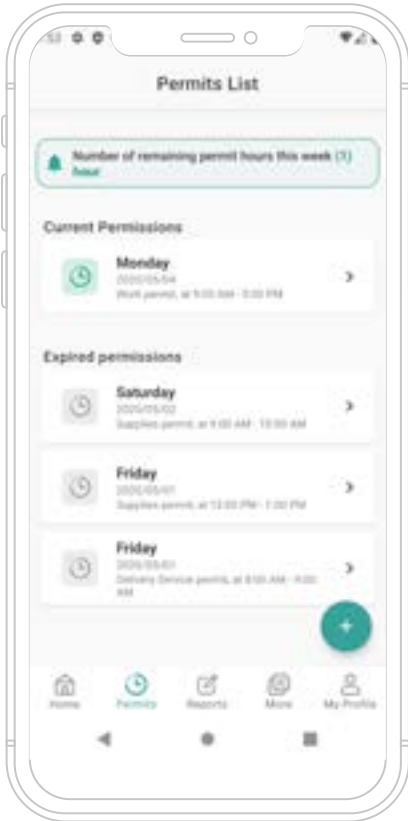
Permits List

Number of remaining permit hours this week (1) hour

Current Permissions

Monday
2020/05/04
Work permit, at 9:00 AM - 5:00 PM

Expired permissions

Saturday
2020/05/02
Supplies permit, at 9:00 AM - 10:00 AM

Friday
2020/05/01
Supplies permit, at 12:00 PM - 1:00 PM

Friday
2020/05/01
Delivery Service permit, at 8:00 AM - 9:00 AM

+

Home
Permits
Reports
More
My Profile